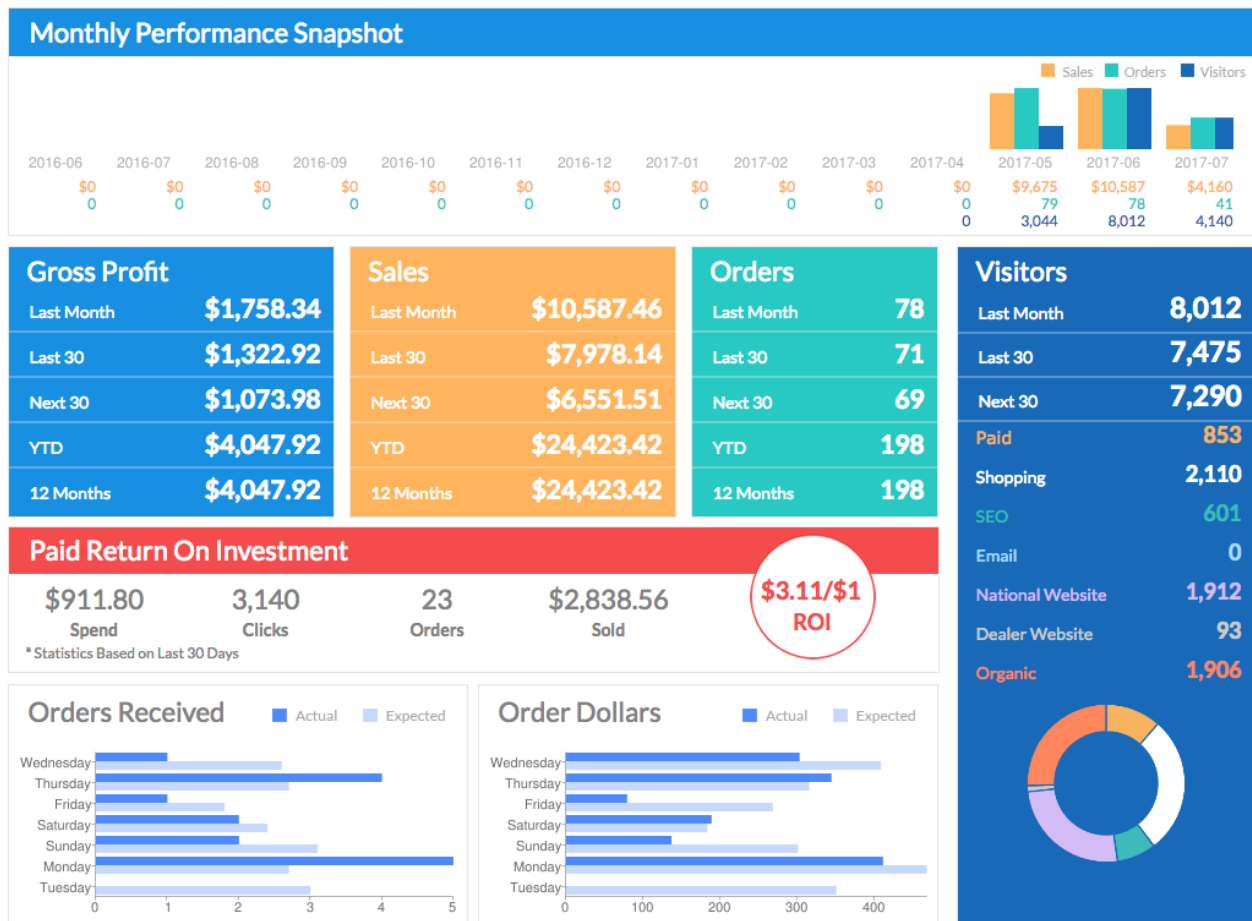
Monthly Performance Snapshot

Sales Orders Visitors

| 2016-06 | 2016-07 | 2016-08 | 2016-09 | 2016-10 | 2016-11 | 2016-12 | 2017-01 | 2017-02 | 2017-03 | 2017-04 | 2017-05 | 2017-06 | 2017-07 |
|---|---|---|---|---|---|---|---|---|---|---|---|---|---|
| $0 | $0 | $0 | $0 | $0 | $0 | $0 | $0 | $0 | $0 | $0 | $9,675 | $10,587 | $4,160 |
| 0 | 0 | 0 | 0 | 0 | 0 | 0 | 0 | 0 | 0 | 0 | 79 | 78 | 41 |
| | | | | | | | | | | 0 | 3,044 | 8,012 | 4,140 |

Gross Profit
| Last Month | $1,758.34 |
|---|---|
| Last 30 | $1,322.92 |
| Next 30 | $1,073.98 |
| YTD | $4,047.92 |
| 12 Months | $4,047.92 |

Sales
| Last Month | $10,587.46 |
|---|---|
| Last 30 | $7,978.14 |
| Next 30 | $6,551.51 |
| YTD | $24,423.42 |
| 12 Months | $24,423.42 |

Orders
| Last Month | 78 |
|---|---|
| Last 30 | 71 |
| Next 30 | 69 |
| YTD | 198 |
| 12 Months | 198 |

Visitors
| Last Month | 8,012 |
|---|---|
| Last 30 | 7,475 |
| Next 30 | 7,290 |
| Paid | 853 |
| Shopping | 2,110 |
| SEO | 601 |
| Email | 0 |
| National Website | 1,912 |
| Dealer Website | 93 |
| Organic | 1,906 |

Paid Return On Investment

$911.80 Spend
3,140 Clicks
23 Orders
$2,838.56 Sold
$3.11/$1 ROI

* Statistics Based on Last 30 Days

Orders Received
Actual Expected
Wednesday
Thursday
Friday
Saturday
Sunday
Monday
Tuesday
0 1 2 3 4 5

Order Dollars
Actual Expected
Wednesday
Thursday
Friday
Saturday
Sunday
Monday
Tuesday
0 100 200 300 400